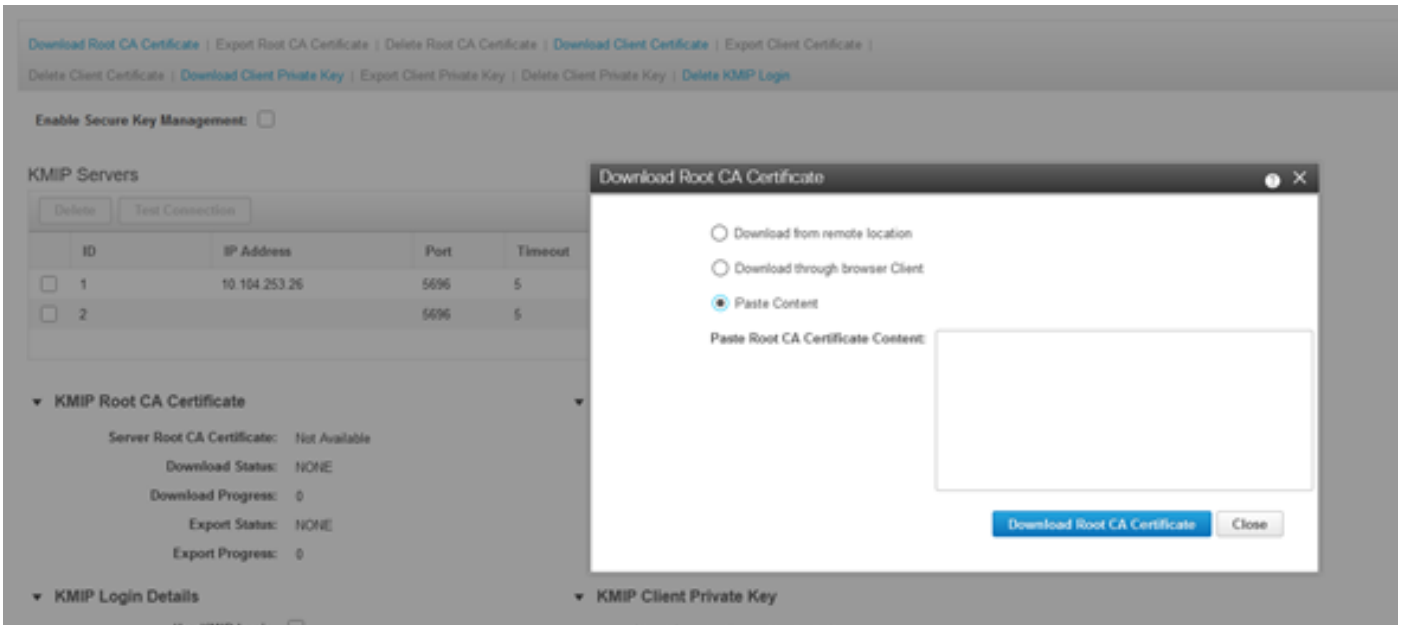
Download Root CA Certificate | Export Root CA Certificate | Delete Root CA Certificate | Download Client Certificate | Export Client Certificate | Delete Client Certificate | Download Client Private Key | Export Client Private Key | Delete Client Private Key | Delete KMIP Login

Enable Secure Key Management:

KMIP Servers

Delete | Test Connection

| | ID | IP Address | Port | Timeout |
|---|---|---|---|---|
| | 1 | 10.104.253.26 | 5696 | 5 |
| | 2 | | 5696 | 5 |

KMIP Root CA Certificate

Server Root CA Certificate: Not Available
Download Status: NONE
Download Progress: 0
Export Status: NONE
Export Progress: 0

KMIP Login Details

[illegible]

KMIP Client Private Key

Download Root CA Certificate

Download from remote location
Download through browser Client
Paste Content

Paste Root CA Certificate Content:

Download Root CA Certificate
Close